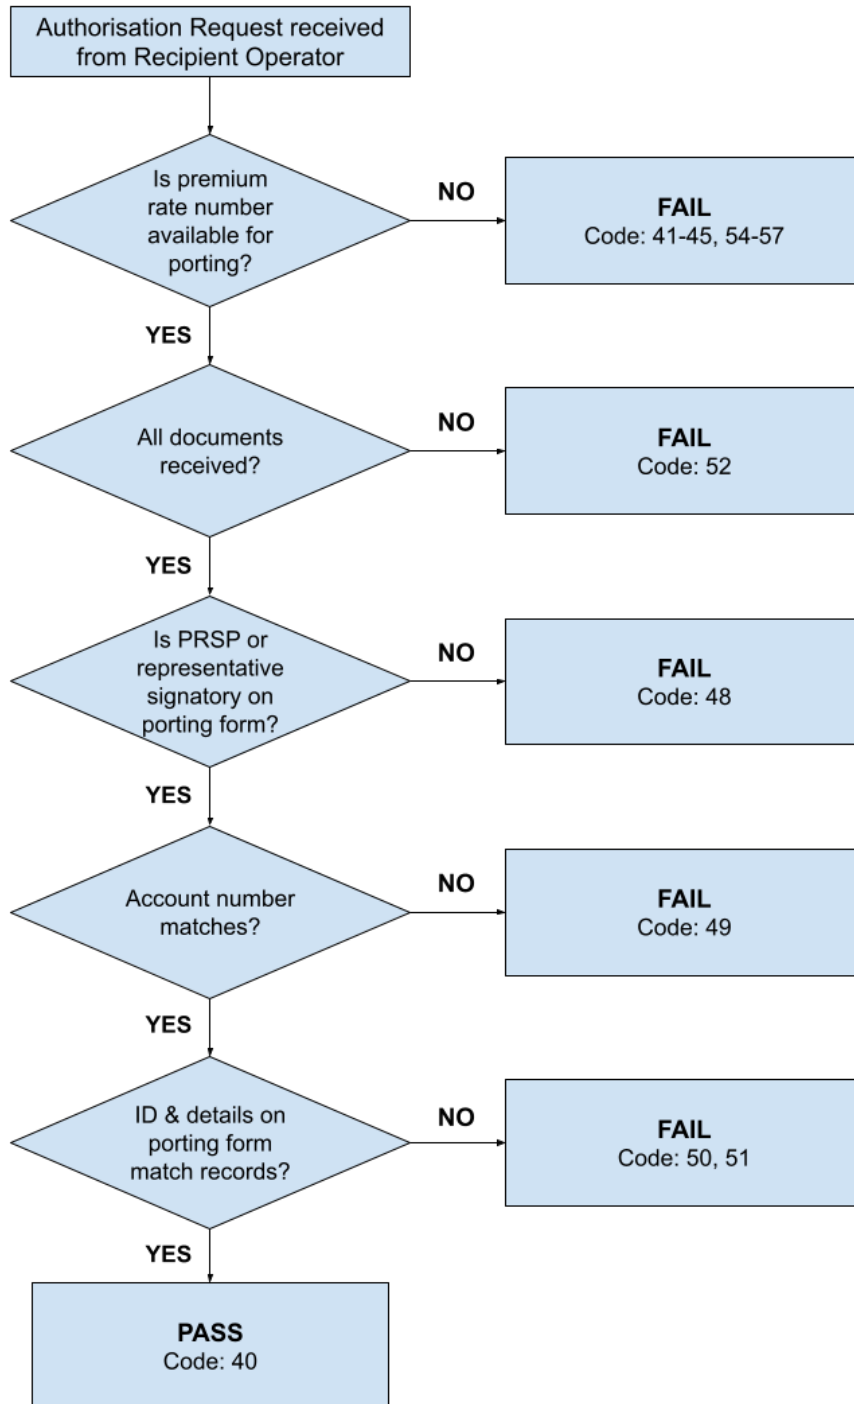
Authorisation Request received from Recipient Operator

Is premium rate number available for porting?

NO

FAIL
Code: 41-45, 54-57

YES

All documents received?

NO

FAIL
Code: 52

YES

Is PRSP or representative signatory on porting form?

NO

FAIL
Code: 48

YES

Account number matches?

NO

FAIL
Code: 49

YES

ID & details on porting form match records?

NO

FAIL
Code: 50, 51

YES

PASS
Code: 40